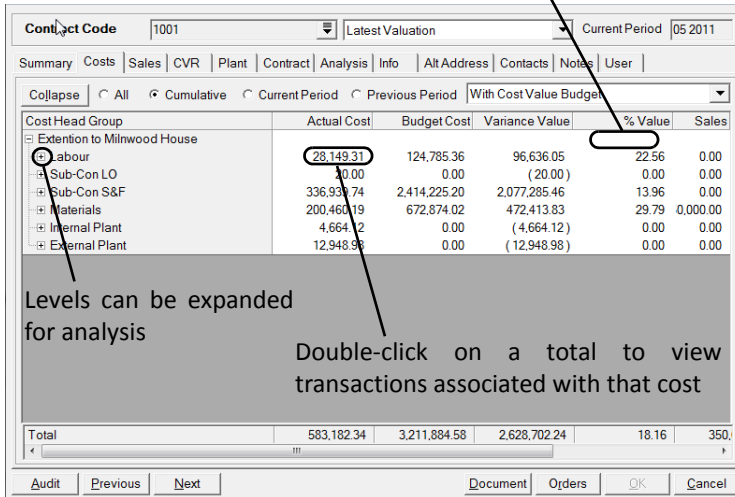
Contract Code 1001 Latest Valuation Current Period 05 2011

Summary | Costs | Sales | CVR | Plant | Contract | Analysis | Info | Alt Address | Contacts | Notes | User

Collapse | All | Cumulative | Current Period | Previous Period | With Cost Value Budget

| Cost Head Group | Actual Cost | Budget Cost | Variance Value | % Value | Sales |
|---|---|---|---|---|---|
| Extention to Milnwood House | | | | | |
| Labour | 28,149.31 | 124,785.36 | 96,636.05 | 22.56 | 0.00 |
| Sub-Con LO | 20.00 | 0.00 | (20.00) | 0.00 | 0.00 |
| Sub-Con S&F | 336,939.74 | 2,414,225.20 | 2,077,285.46 | 13.96 | 0.00 |
| Materials | 200,460.19 | 672,874.02 | 472,413.83 | 29.79 | 0,000.00 |
| Internal Plant | 4,664.12 | 0.00 | (4,664.12) | 0.00 | 0.00 |
| External Plant | 12,948.98 | 0.00 | (12,948.98) | 0.00 | 0.00 |
| Total | 583,182.34 | 3,211,884.58 | 2,628,702.24 | 18.16 | 350, |

Levels can be expanded for analysis

Double-click on a total to view transactions associated with that cost

Audit | Previous | Next | Document | Orders | OK | Cancel